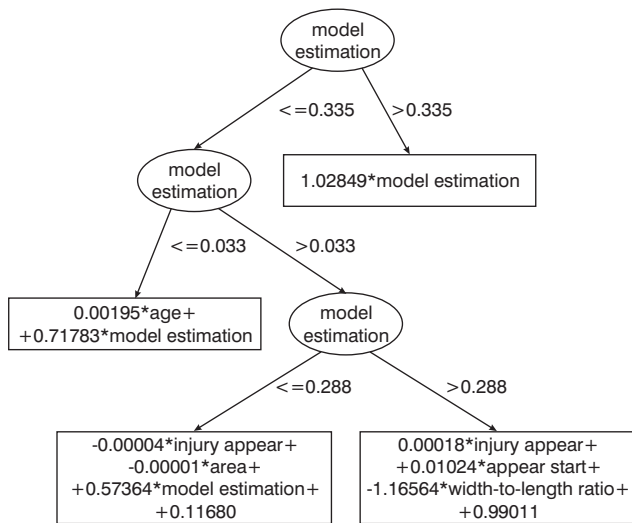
model estimation

<=0.335

>0.335

model estimation

1.02849*model estimation

<=0.033

>0.033

0.00195*age+
+0.71783*model estimation

model estimation

<=0.288

>0.288

-0.00004*injury appear+
-0.00001*area+
+0.57364*model estimation+
+0.11680

0.00018*injury appear+
+0.01024*appear start+
-1.16564*width-to-length ratio+
+0.99011